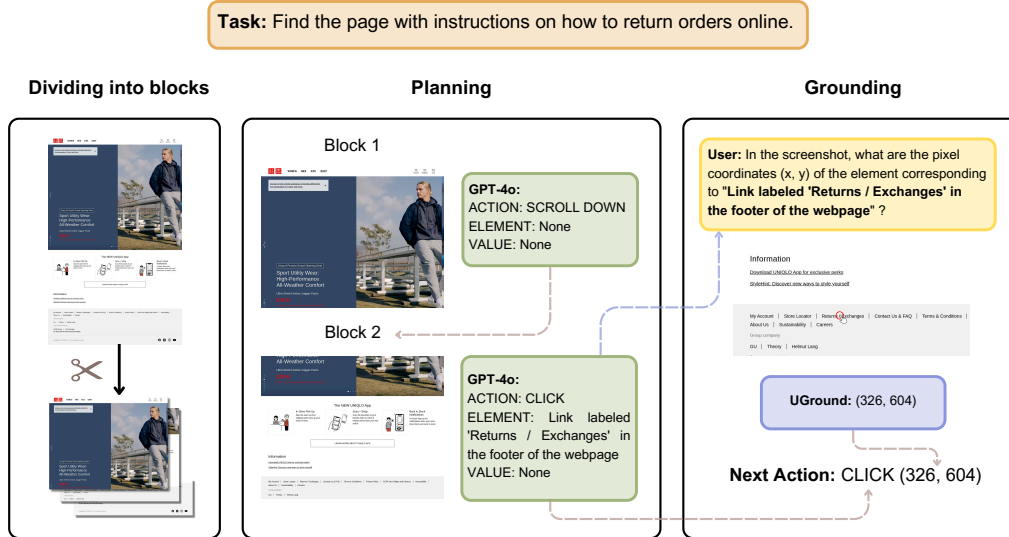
**Task:** Find the page with instructions on how to return orders online.

**Dividing into blocks**

Sport Utility Wear: High-Performance All-Weather Comfort

**Planning**

Block 1

Sport Utility Wear: High-Performance All-Weather Comfort

**GPT-4o:**
ACTION: SCROLL DOWN
ELEMENT: None
VALUE: None

Block 2

All-Weather Comfort

The NEW UNIQLO App

Information

**GPT-4o:**
ACTION: CLICK
ELEMENT: Link labeled 'Returns / Exchanges' in the footer of the webpage
VALUE: None

**Grounding**

**User:** In the screenshot, what are the pixel coordinates (x, y) of the element corresponding to "**Link labeled 'Returns / Exchanges' in the footer of the webpage**" ?

Information

Download UNIQLO App for exclusive perks

StyleHint: Discover new ways to style yourself

My Account | Store Locator | Returns / Exchanges | Contact Us & FAQ | Terms & Conditions | About Us | Sustainability | Careers

Group company

GU | Theory | Helmut Lang

**UGround:** (326, 604)

**Next Action:** CLICK (326, 604)